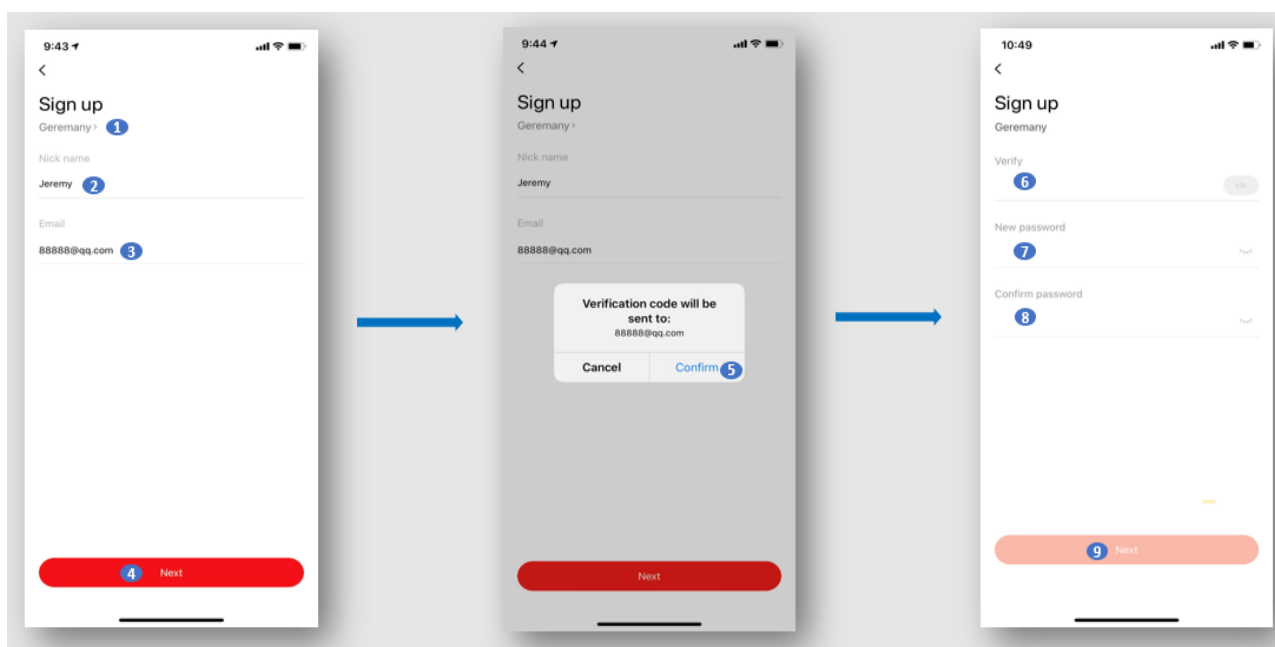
9:43

Sign up

Geremany › 1

Nick name

Jeremy 2

Email

88888@qq.com 3

4 Next

9:44

Sign up

Geremany ›

Nick name

Jeremy

Email

88888@qq.com

Verification code will be sent to:
88888@qq.com

Cancel

Confirm 5

Next

10:49

Sign up

Geremany

Verify

6 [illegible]

New password

7

Confirm password

8

9 Next